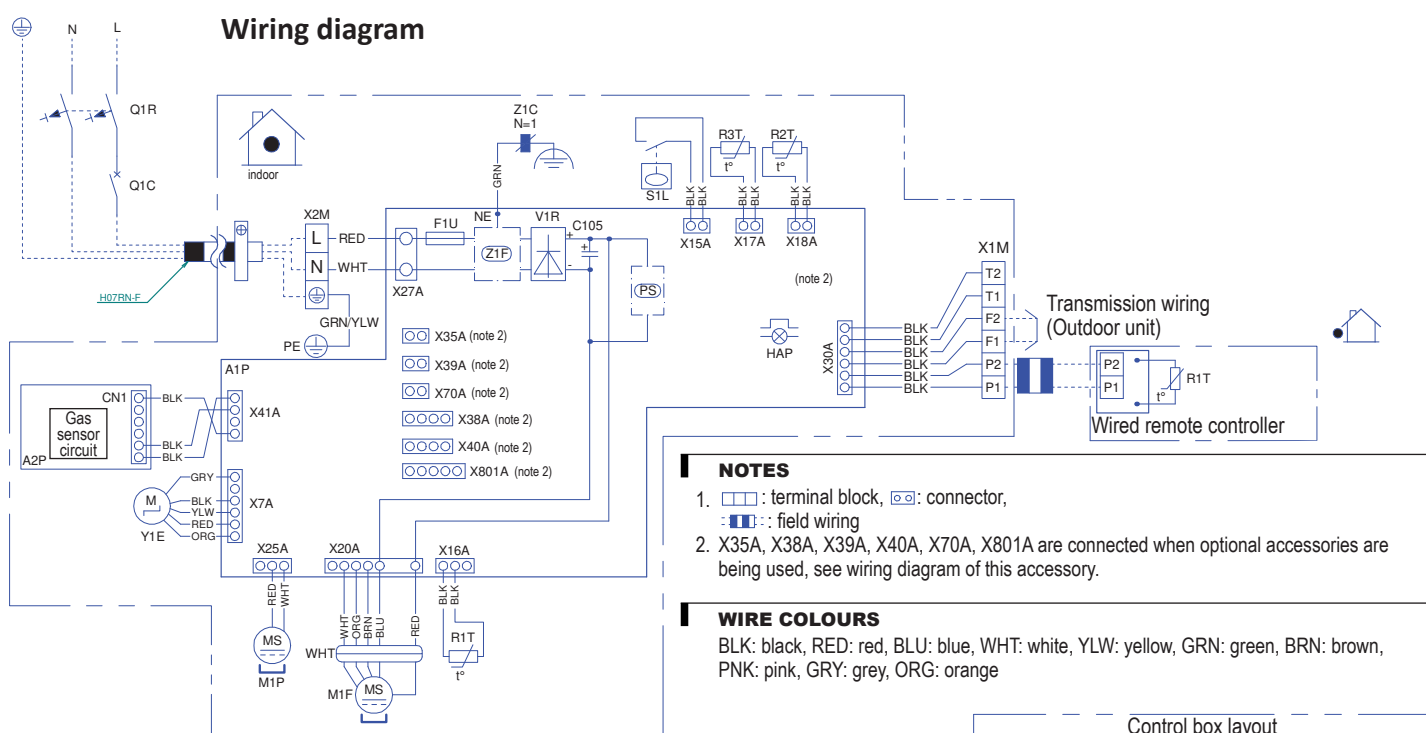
N L

Wiring diagram

Q1R

Q1C

indoor

H07RN-F

X2M

L RED

N WHT

GRN/YLW

PE

X27A

F1U

NE

Z1C
N=1

GRN

Z1F

V1R

C105

+

-

PS

S1L

BLK BLK

X15A

R3T

t°

BLK BLK

X17A

R2T

t°

BLK BLK

X18A

(note 2)

X1M

T2

T1

F2

F1

P2

P1

Transmission wiring
(Outdoor unit)

HAP

X30A

BLK
BLK
BLK
BLK
BLK
BLK

P2
P1

R1T

t°

Wired remote controller

X35A (note 2)

X39A (note 2)

X70A (note 2)

X38A (note 2)

X40A (note 2)

X801A (note 2)

A1P

CN1

Gas sensor circuit

A2P

BLK

BLK
BLK

X41A

M

Y1E

GRY
BLK
YLW
RED
ORG

X7A

X25A

RED WHT

MS

M1P

X20A

WHT ORG BRN BLU

RED

WHT

MS

M1F

X16A

BLK BLK

R1T

t°

NOTES

1. : terminal block, : connector,
: field wiring

2. X35A, X38A, X39A, X40A, X70A, X801A are connected when optional accessories are being used, see wiring diagram of this accessory.

WIRE COLOURS

BLK: black, RED: red, BLU: blue, WHT: white, YLW: yellow, GRN: green, BRN: brown, PNK: pink, GRY: grey, ORG: orange

Control box layout